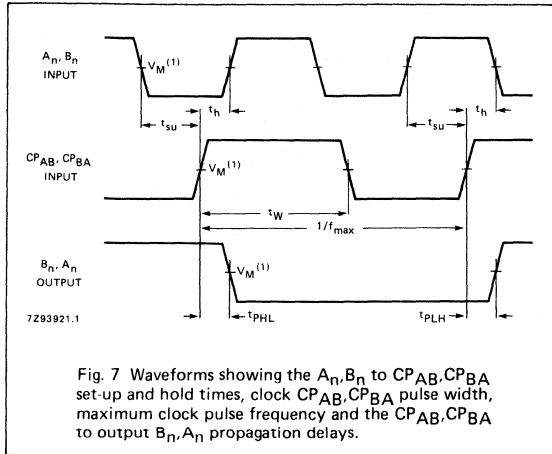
$A_n$, $B_n$ INPUT

$V_M{}^{(1)}$

$t_{su}$

$t_h$

$t_{su}$

$t_h$

$CP_{AB}$, $CP_{BA}$ INPUT

$V_M{}^{(1)}$

$t_W$

$1/f_{max}$

$B_n$, $A_n$ OUTPUT

$V_M{}^{(1)}$

7Z93921.1

$t_{PHL}$

$t_{PLH}$

Fig. 7 Waveforms showing the $A_n$,$B_n$ to $CP_{AB}$,$CP_{BA}$ set-up and hold times, clock $CP_{AB}$,$CP_{BA}$ pulse width, maximum clock pulse frequency and the $CP_{AB}$,$CP_{BA}$ to output $B_n$,$A_n$ propagation delays.